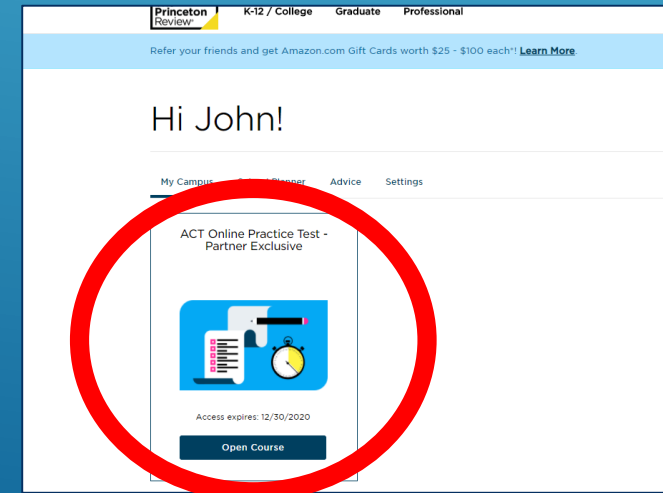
Princeton Review

K-12 / College Graduate Professional

Refer your friends and get Amazon.com Gift Cards worth $25 - $100 each*! Learn More.

Hi John!

My Campus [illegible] Planner Advice Settings

ACT Online Practice Test - Partner Exclusive

Access expires: 12/30/2020

Open Course